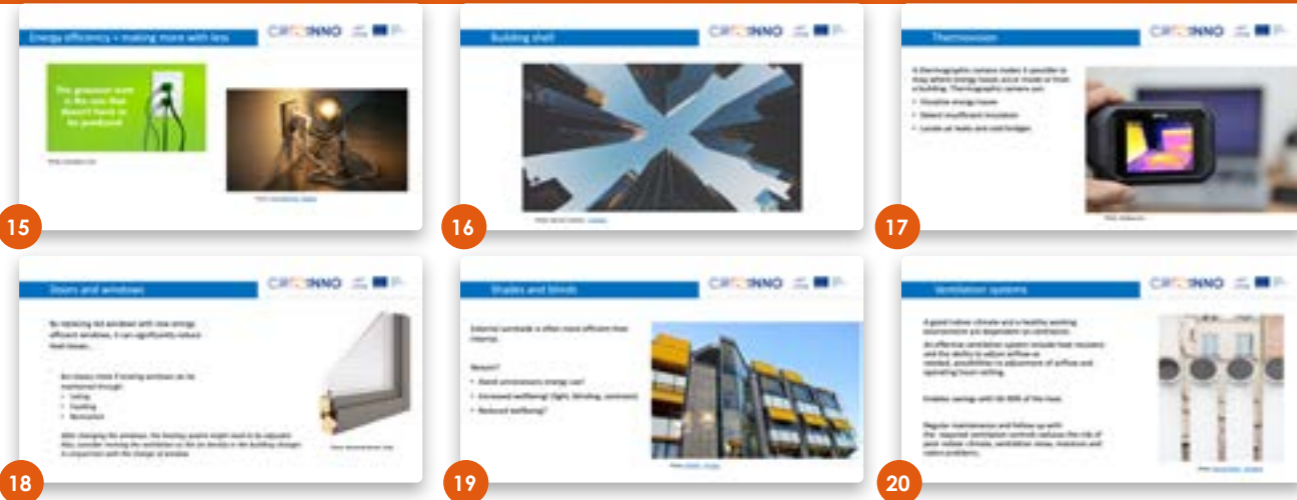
Energy efficiency = making more with less

CIRCINNO

The greenest watt is the one that doesn't have to be produced

15

Building shell

CIRCINNO

16

Thermovision

CIRCINNO

A thermographic camera makes it possible to map where energy losses occur inside or from a building. Thermographic camera can:

- Visualise energy losses
- Detect insufficient insulation
- Locate air leaks and cold bridges

17

Doors and windows

CIRCINNO

By replacing old windows with new energy efficient windows, it can significantly reduce heat losses...

18

Shades and blinds

CIRCINNO

External sunshade is often more efficient than internal.

Reason?

- Avoid unnecessary energy use?
- Increased wellbeing? (light, blinding, contrasts)
- Reduced wellbeing?

19

Ventilation systems

CIRCINNO

A good indoor climate and a healthy working environment are dependent on ventilation.

20